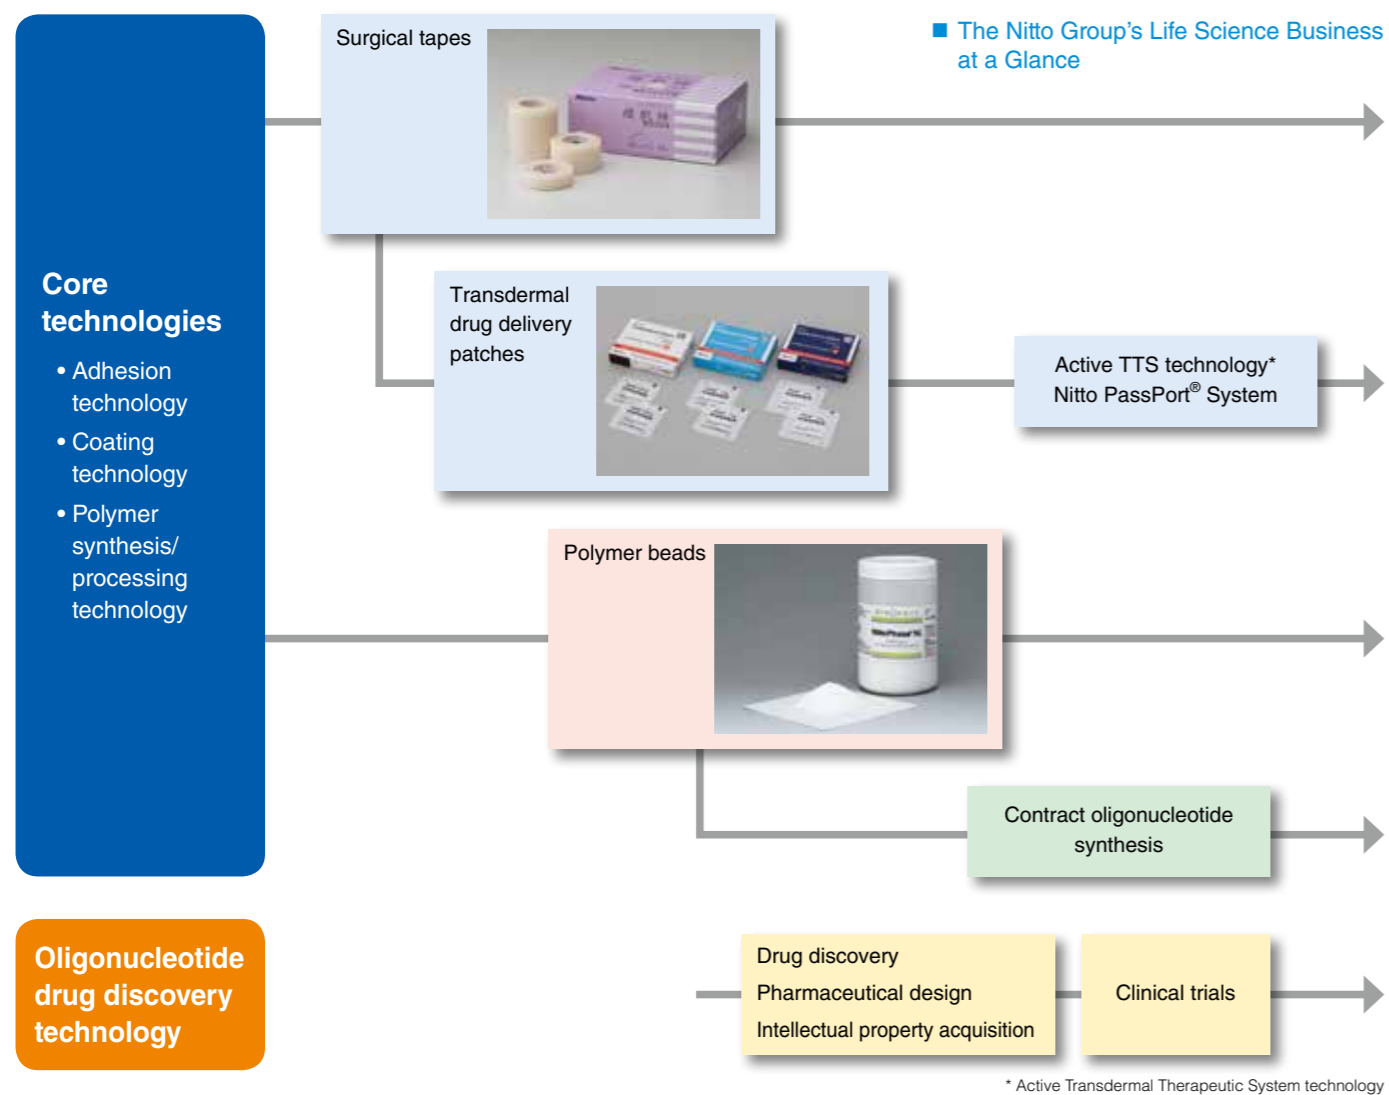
■ The Nitto Group's Life Science Business at a Glance

Core technologies

• Adhesion technology
• Coating technology
• Polymer synthesis/ processing technology

Surgical tapes

Transdermal drug delivery patches

Active TTS technology*
Nitto PassPort® System

Polymer beads

Contract oligonucleotide synthesis

Oligonucleotide drug discovery technology

Drug discovery
Pharmaceutical design
Intellectual property acquisition

Clinical trials

* Active Transdermal Therapeutic System technology